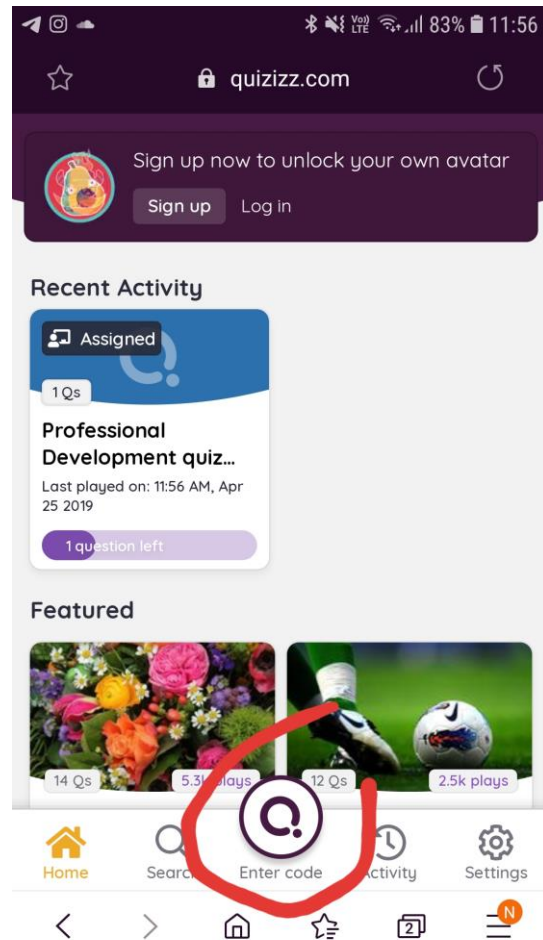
Vo) LTE 83% 11:56

quizizz.com

Sign up now to unlock your own avatar

Sign up Log in

Recent Activity

Assigned

1 Qs

Professional Development quiz...

Last played on: 11:56 AM, Apr 25 2019

1 question left

Featured

14 Qs 5.3k plays

12 Qs 2.5k plays

Home Search Enter code Activity Settings

2 N